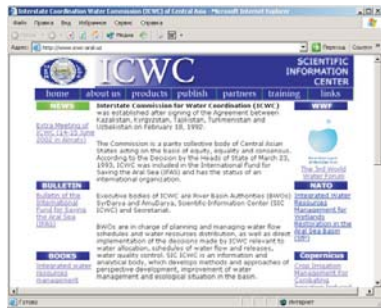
Interstate Coordination Water Commission (ICWC) of Central Asia - Microsoft Internet Explorer

Файл Правка Вид Избранное Сервис Справка

Адрес http://www.icwc-aral.uz

Переход

ICWC

SCIENTIFIC INFORMATION CENTER

home | about us | products | publish | partners | training | links

NEWS

Extra Meeting of ICWC (14-15 June 2002 in Almaty)

BULLETIN

Bulletin of the International Fund for Saving the Aral Sea (IFAS)

BOOKS

Integrated water resources management

Interstate Commission for Water Coordination (ICWC) was established after signing of the Agreement between Kazakstan, Kyrgyzstan, Tajikistan, Turkmenistan and Uzbekistan on February 18, 1992.

The Commission is a parity collective body of Central Asian States acting on the basis of equity, equality and consensus. According to the Decision by the Heads of State of March 23, 1993, ICWC was included in the International Fund for Saving the Aral Sea (IFAS) and has the status of an international organization.

Executive bodies of ICWC are River Basin Authorities (BWOs) SyrDarya and AmuDarya, Scientific Information Center (SIC ICWC) and Secretariat.

BWOs are in charge of planning and managing water flow schedules and water resources distribution, as well as direct implementation of the decisions made by ICWC relevant to water allocation, quality of water flow and releases, water quality control. SIC ICWC is an information and analytical body, which develops methods and approaches of perspective development, improvement of water management and ecological situation in the basin.

WWF

The 3rd World Water Forum

NATO

Integrated Water Resources Management for Wetlands Restoration in the Aral Sea Basin (SfP)

Copernicus

Crop Irrigation Management for Combating

Готово

Интернет